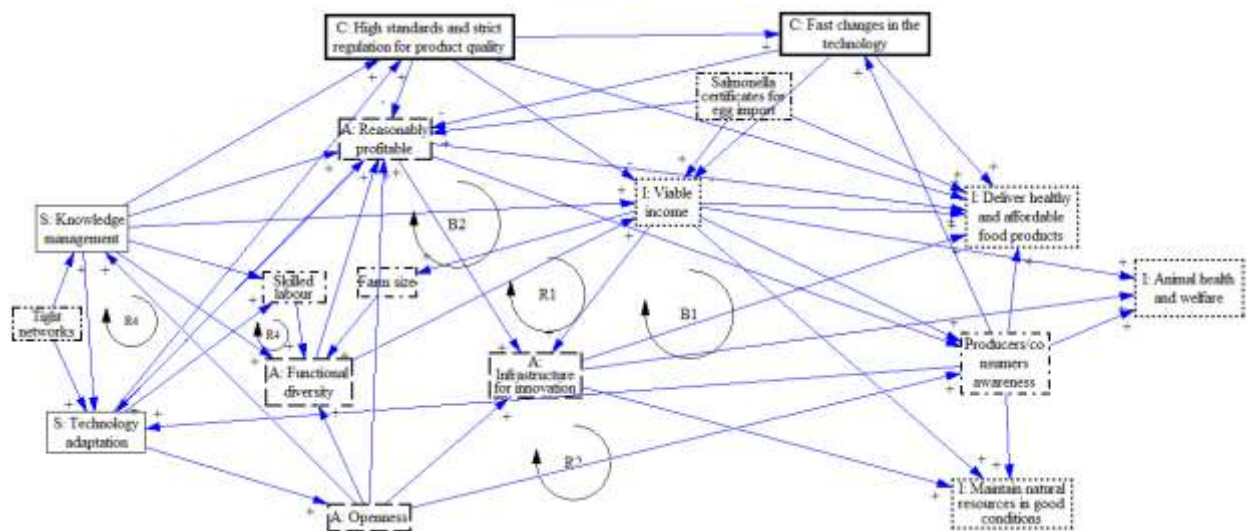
C: High standards and strict regulation for product quality

C: Fast changes in the technology

Salmonella certificates for egg import

A: Reasonably profitable

I: Viable income

I: Deliver healthy and affordable food products

I: Animal health and welfare

S: Knowledge management

Skilled labour

Farm size

B2

R1

B1

Tight networks

R4

R4

A: Functional diversity

A: Infrastructure for innovation

Producers/consumers awareness

S: Technology adaptation

R2

I: Maintain natural resources in good conditions

A: Openness

+ + + + + + + + + + + + + + + + + + + + + + + + + + + + + + + + + + + + + + + + + + +